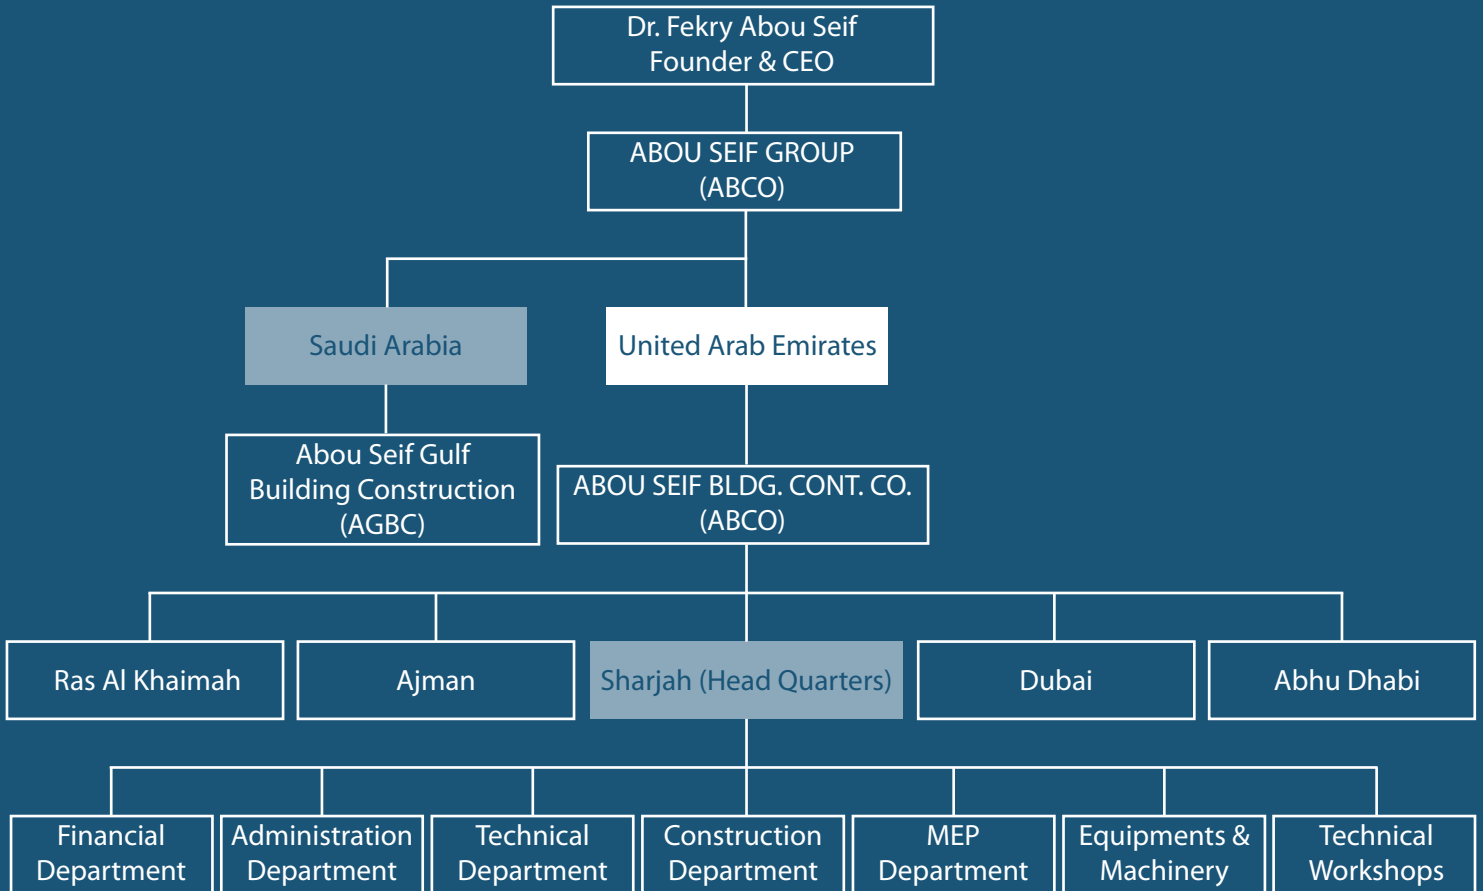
Dr. Fekry Abou Seif
Founder & CEO

ABOU SEIF GROUP
(ABCO)

Saudi Arabia

United Arab Emirates

Abou Seif Gulf
Building Construction
(AGBC)

ABOU SEIF BLDG. CONT. CO.
(ABCO)

Ras Al Khaimah

Ajman

Sharjah (Head Quarters)

Dubai

Abhu Dhabi

Financial
Department

Administration
Department

Technical
Department

Construction
Department

MEP
Department

Equipments &
Machinery

Technical
Workshops